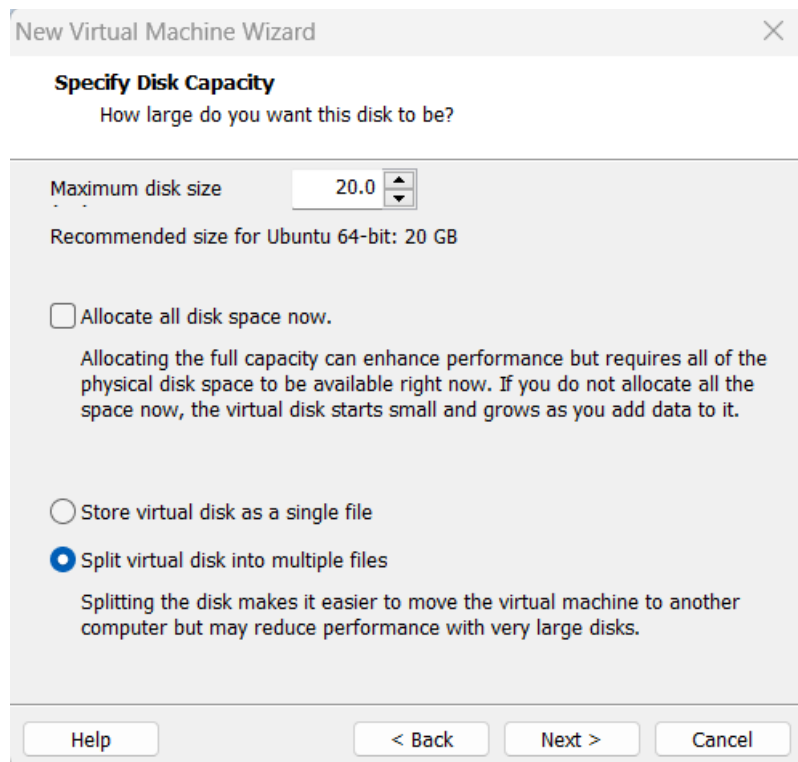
New Virtual Machine Wizard

Specify Disk Capacity
How large do you want this disk to be?

Maximum disk size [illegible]
20.0

Recommended size for Ubuntu 64-bit: 20 GB

Allocate all disk space now.

Allocating the full capacity can enhance performance but requires all of the physical disk space to be available right now. If you do not allocate all the space now, the virtual disk starts small and grows as you add data to it.

Store virtual disk as a single file

Split virtual disk into multiple files

Splitting the disk makes it easier to move the virtual machine to another computer but may reduce performance with very large disks.

Help
< Back
Next >
Cancel